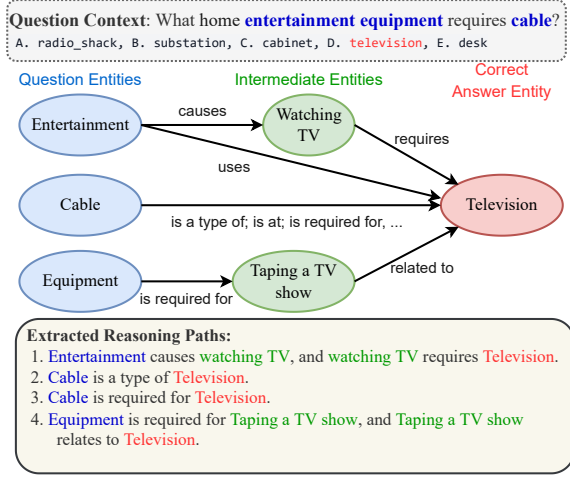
**Question Context**: What home **entertainment equipment** requires **cable**?
A. radio_shack, B. substation, C. cabinet, D. television, E. desk

Question Entities

Intermediate Entities

Correct Answer Entity

Entertainment

causes

Watching TV

requires

uses

Cable

is a type of; is at; is required for, ...

Television

Equipment

is required for

Taping a TV show

related to

**Extracted Reasoning Paths:**
1. Entertainment causes watching TV, and watching TV requires Television.
2. Cable is a type of Television.
3. Cable is required for Television.
4. Equipment is required for Taping a TV show, and Taping a TV show relates to Television.